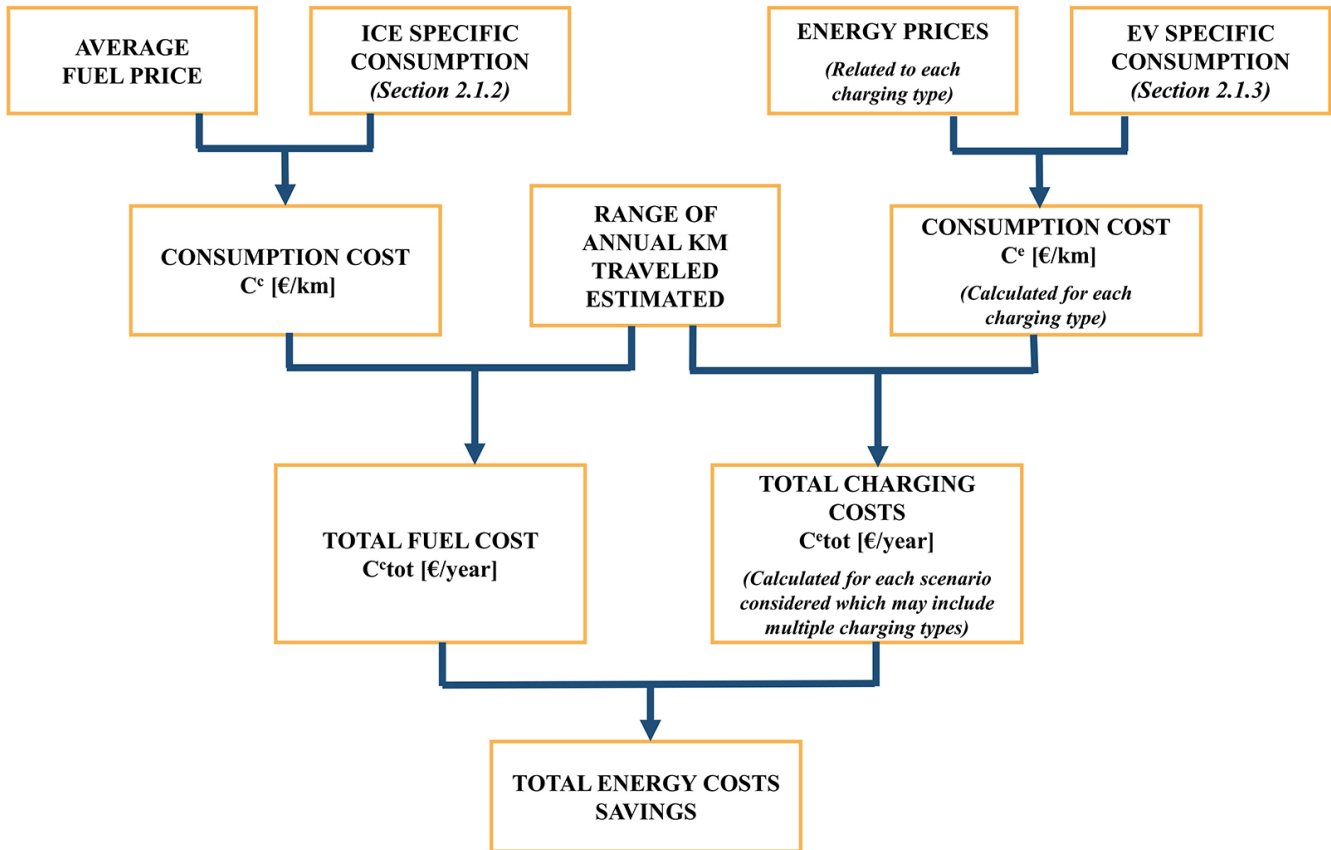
AVERAGE FUEL PRICE

ICE SPECIFIC CONSUMPTION
*(Section 2.1.2)*

ENERGY PRICES
*(Related to each charging type)*

EV SPECIFIC CONSUMPTION
*(Section 2.1.3)*

CONSUMPTION COST
$C^c$ [€/km]

RANGE OF ANNUAL KM TRAVELED ESTIMATED

CONSUMPTION COST
$C^e$ [€/km]
*(Calculated for each charging type)*

TOTAL FUEL COST
$C^c$tot [€/year]

TOTAL CHARGING COSTS
$C^e$tot [€/year]
*(Calculated for each scenario considered which may include multiple charging types)*

TOTAL ENERGY COSTS SAVINGS